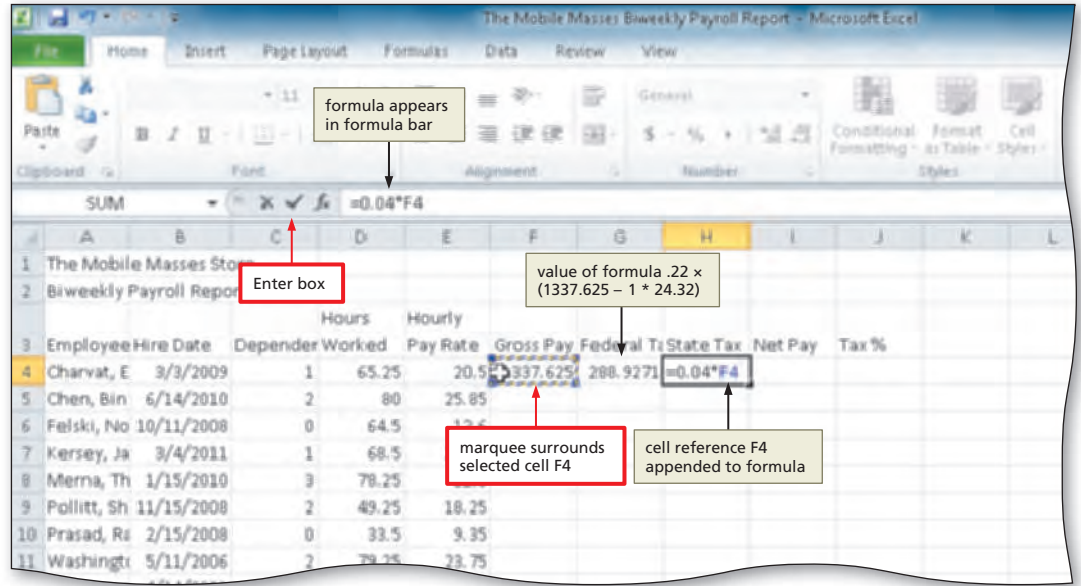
The Mobile Masses Biweekly Payroll Report - Microsoft Excel

File Home Insert Page Layout Formulas Data Review View

Paste

Clipboard Font Alignment Number Styles

General

$ - % ,

Conditional Formatting Format as Table Cell Styles

formula appears in formula bar

SUM $=0.04*F4$

Enter box

value of formula .22 × (1337.625 – 1 * 24.32)

marquee surrounds selected cell F4

cell reference F4 appended to formula

| | A | B | C | D | E | F | G | H | I | J | K | L |
|---|---|---|---|---|---|---|---|---|---|---|---|---|
| 1 | The Mobile Masses Store | | | | | | | | | | | |
| 2 | Biweekly Payroll Report | | | | | | | | | | | |
| 3 | Employee | Hire Date | Dependents | Hours Worked | Hourly Pay Rate | Gross Pay | Federal Ta | State Tax | Net Pay | Tax % | | |
| 4 | Charvat, E | 3/3/2009 | 1 | 65.25 | 20.5 | 1337.625 | 288.9271 | =0.04*F4 | | | | |
| 5 | Chen, Bin | 6/14/2010 | 2 | 80 | 25.85 | | | | | | | |
| 6 | Felski, No | 10/11/2008 | 0 | 64.5 | 12.6 | | | | | | | |
| 7 | Kersey, Ja | 3/4/2011 | 1 | 68.5 | | | | | | | | |
| 8 | Merna, Th | 1/15/2010 | 3 | 78.25 | | | | | | | | |
| 9 | Pollitt, Sh | 11/15/2008 | 2 | 49.25 | 18.25 | | | | | | | |
| 10 | Prasad, Ra | 2/15/2008 | 0 | 33.5 | 9.35 | | | | | | | |
| 11 | Washingto | 5/11/2006 | 2 | 79.25 | 23.75 | | | | | | | |